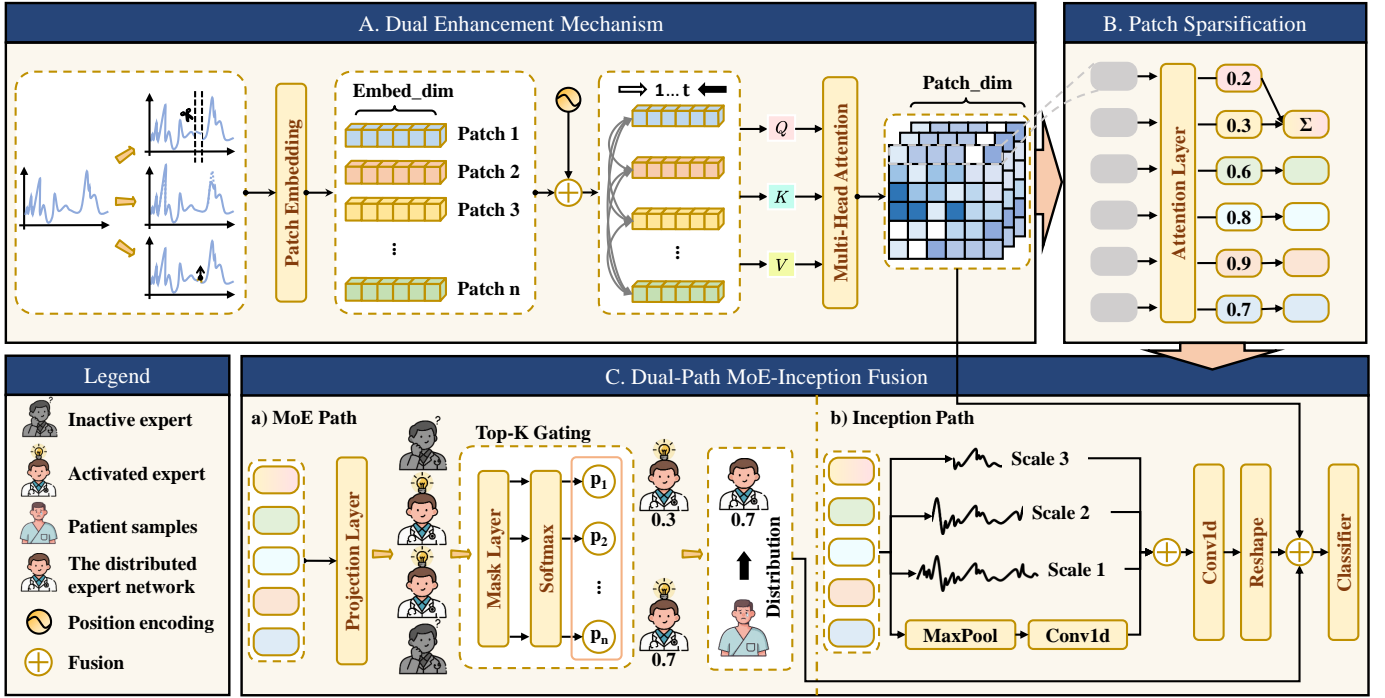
A. Dual Enhancement Mechanism

Patch Embedding

Embed_dim

Patch 1

Patch 2

Patch 3

⋮

Patch n

1… t

⋮

$Q$

$K$

$V$

Multi-Head Attention

Patch_dim

B. Patch Sparsification

Attention Layer

0.2

0.3

$\Sigma$

0.6

0.8

0.9

0.7

Legend

Inactive expert

Activated expert

Patient samples

The distributed expert network

Position encoding

Fusion

C. Dual-Path MoE-Inception Fusion

a) MoE Path

Projection Layer

Top-K Gating

Mask Layer

Softmax

$p_1$

$p_2$

⋮

$p_n$

0.3

0.7

0.7

Distribution

b) Inception Path

Scale 3

Scale 2

Scale 1

MaxPool

Conv1d

Conv1d

Reshape

Classifier